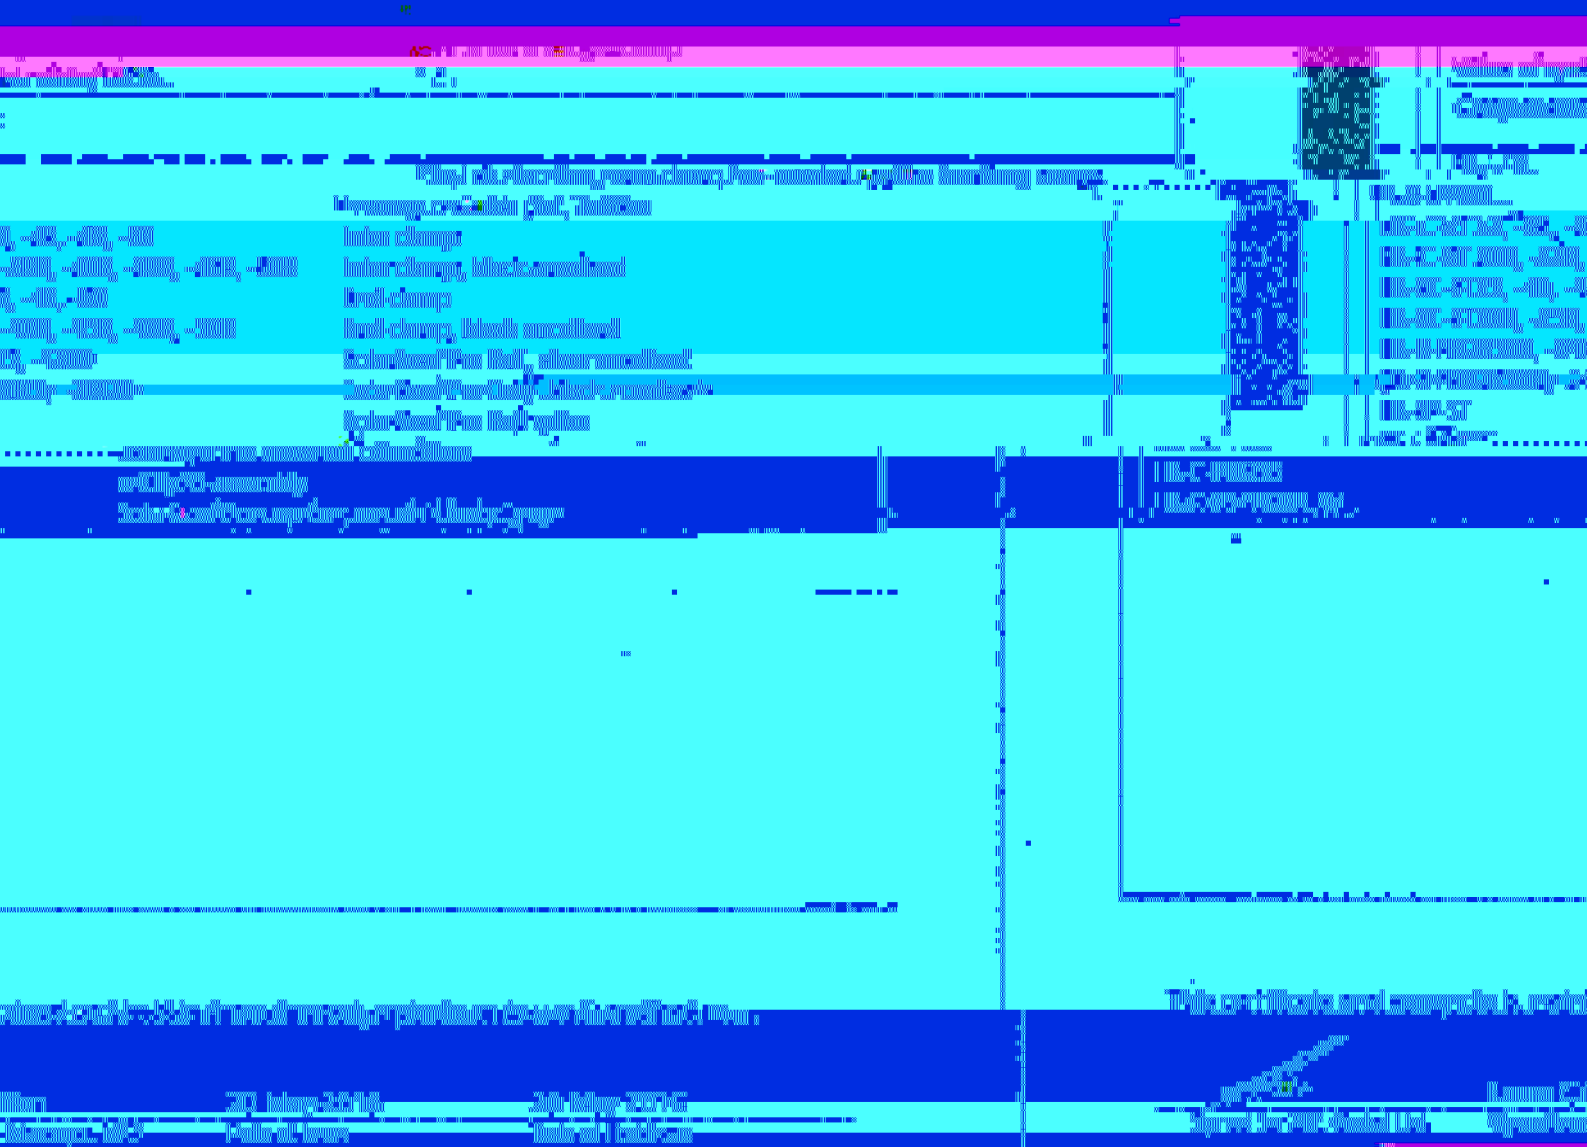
Clamp, stainless steel, non-anodized, with bonding screw
...-40, -45, -50	Inter clamp
...-30B, -40B, -45B, -50B	Inter clamp, black anodized
..., -40, -50	End clamp
...-40B, -45B, -50B	End clamp, black anodized
..., -4300	SolarRoof Pro Rail, silver anodized
...-4300B	SolarRoof Pro Rail, black anodized
	SolarRoof Pro Rail splice
	SolarRoof Pro grounding lug
	Clamp assembly
	SolarRoof Pro MLPE mount
IB-C-PR...
IB-C-...
IB-C-...
IB-...
IB-...
IB-...
IB-SF-ST
IB-C-...
IB-...
value of ...
Component
This certificate and ...
20 May 2016
26 May 2016
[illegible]